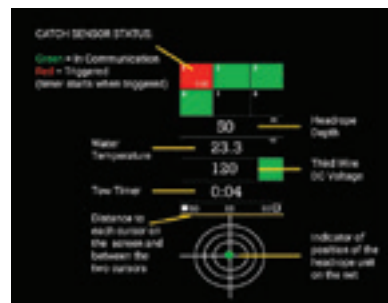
CATCH SENSOR STATUS

Green = In Communication
Red = Triggered
(timer starts when triggered)

Headrope Depth

50

Water Temperature

23.3

120

Third Wire DC Voltage

Tow Timer

0:04

Distance to each cursor on the screen and between the two cursors

Indicator of position of the headrope unit on the net